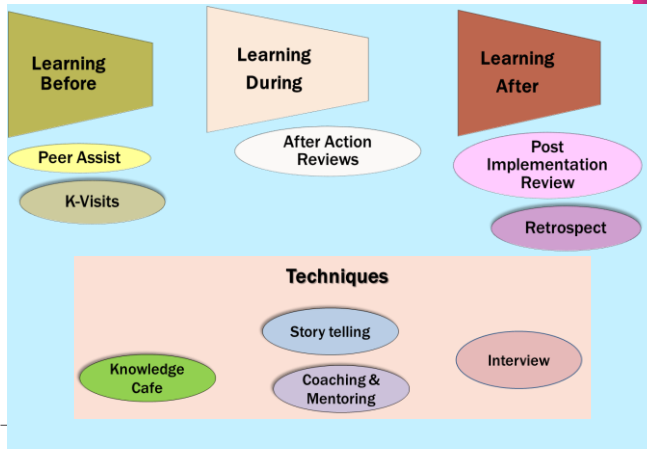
Learning Before

Learning During

Learning After

Peer Assist

K-Visits

After Action Reviews

Post Implementation Review

Retrospect

Techniques

Story telling

Interview

Knowledge Cafe

Coaching & Mentoring